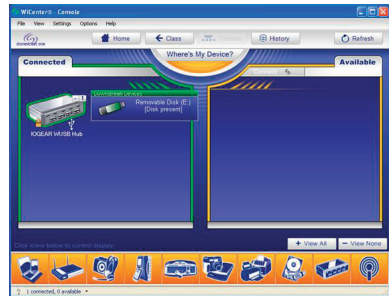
WiCenter® Console

File View Settings Options Help

Home

Class

History

Refresh

Where's My Device?

Connected

Available

IOGEAR WUSB Hub

Removable Disk (E:)
[Disk present]

Click icons below to control display:

+ View All

− View None

1 connected, 0 available